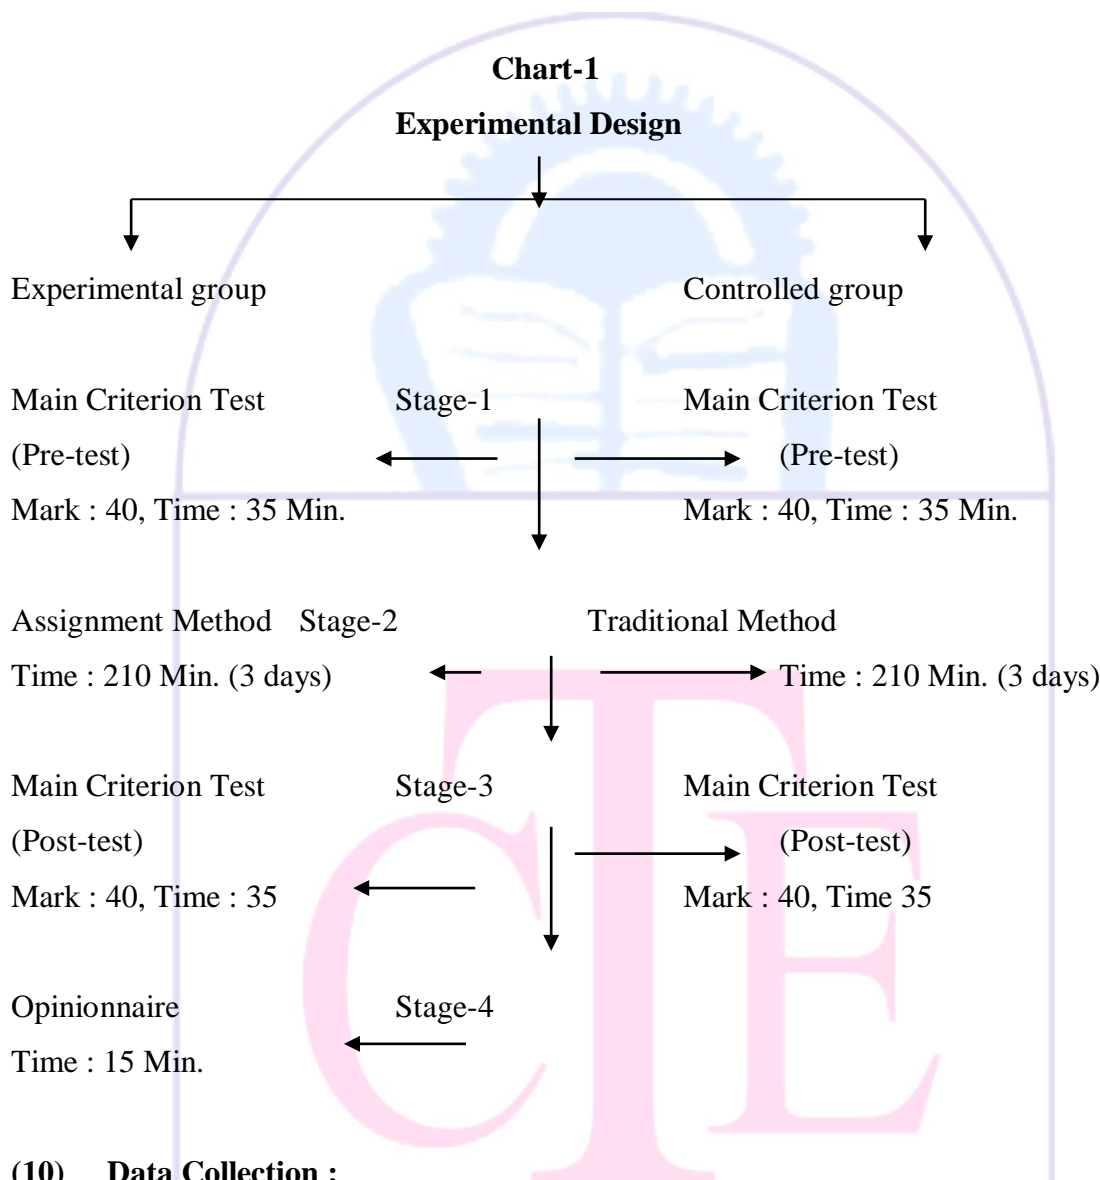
Chart-1

Experimental Design

Experimental group

Controlled group

Main Criterion Test
(Pre-test)
Mark : 40, Time : 35 Min.

Stage-1

Main Criterion Test
(Pre-test)
Mark : 40, Time : 35 Min.

Assignment Method
Time : 210 Min. (3 days)

Stage-2

Traditional Method
Time : 210 Min. (3 days)

Main Criterion Test
(Post-test)
Mark : 40, Time : 35

Stage-3

Main Criterion Test
(Post-test)
Mark : 40, Time 35

Opinionnaire
Time : 15 Min.

Stage-4

(10) Data Collection :